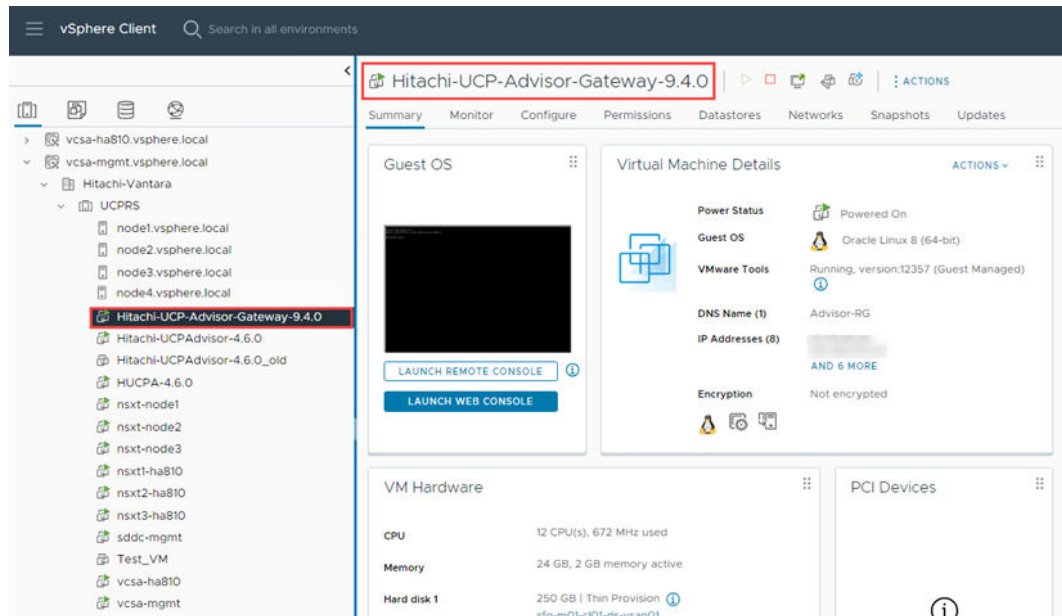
vSphere Client Search in all environments

vcsa-ha810.vsphere.local
vcsa-mgmt.vsphere.local
Hitachi-Vantara
UCPRS
node1.vsphere.local
node2.vsphere.local
node3.vsphere.local
node4.vsphere.local
Hitachi-UCP-Advisor-Gateway-9.4.0
Hitachi-UCPAdvisor-4.6.0
Hitachi-UCPAdvisor-4.6.0_old
HUCPA-4.6.0
nsxt-node1
nsxt-node2
nsxt-node3
nsxt1-ha810
nsxt2-ha810
nsxt3-ha810
sddc-mgmt
Test_VM
vcsa-ha810
vcsa-mgmt

Hitachi-UCP-Advisor-Gateway-9.4.0
ACTIONS

Summary Monitor Configure Permissions Datastores Networks Snapshots Updates

Guest OS

LAUNCH REMOTE CONSOLE
LAUNCH WEB CONSOLE

Virtual Machine Details
ACTIONS

| | |
|---|---|
| Power Status | Powered On |
| Guest OS | Oracle Linux 8 (64-bit) |
| VMware Tools | Running, version:12357 (Guest Managed) |
| DNS Name (1) | Advisor-RG |
| IP Addresses (8) | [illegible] AND 6 MORE |
| Encryption | Not encrypted |

VM Hardware

| | |
|---|---|
| CPU | 12 CPU(s), 672 MHz used |
| Memory | 24 GB, 2 GB memory active |
| Hard disk 1 | 250 GB \| Thin Provision |

PCI Devices